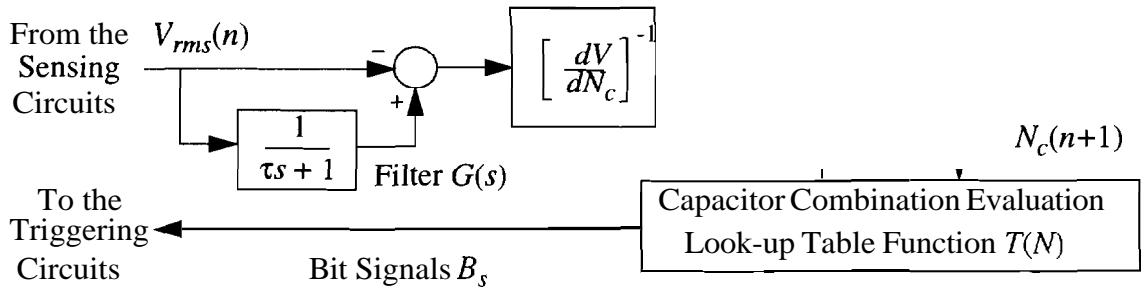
From the Sensing Circuits

$V_{rms}(n)$

$-$

$+$

$\left[\frac{dV}{dN_c}\right]^{-1}$

$\frac{1}{\tau s+1}$

Filter $G(s)$

$N_c(n+1)$

To the Triggering Circuits

Capacitor Combination Evaluation
Look-up Table Function $T(N)$

Bit Signals $B_s$